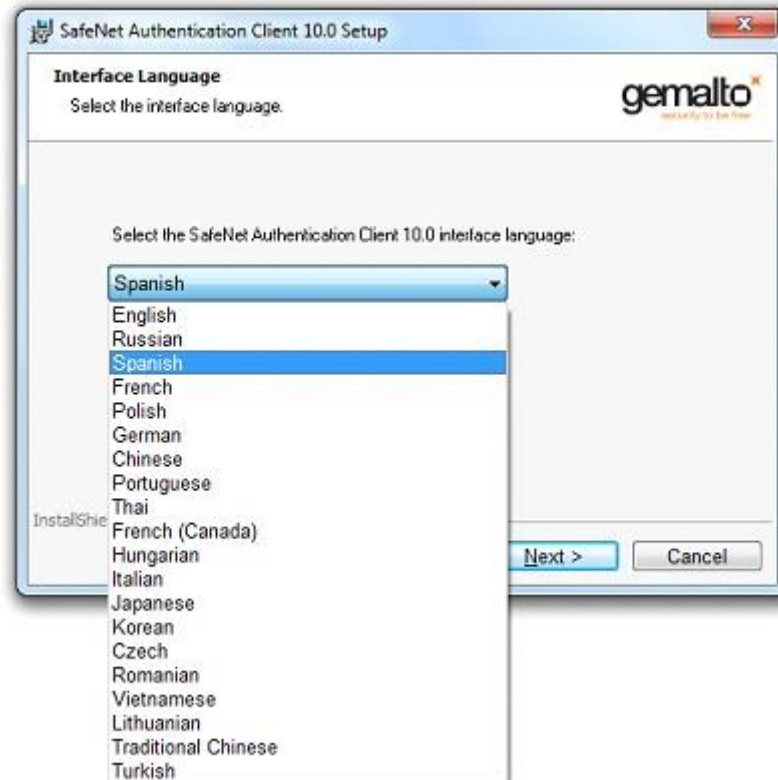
SafeNet Authentication Client 10.0 Setup

Interface Language
Select the interface language.

gemalto
security to be free

Select the SafeNet Authentication Client 10.0 interface language:

Spanish

English
Russian
Spanish
French
Polish
German
Chinese
Portuguese
Thai
French (Canada)
Hungarian
Italian
Japanese
Korean
Czech
Romanian
Vietnamese
Lithuanian
Traditional Chinese
Turkish

InstallShie

Next >
Cancel